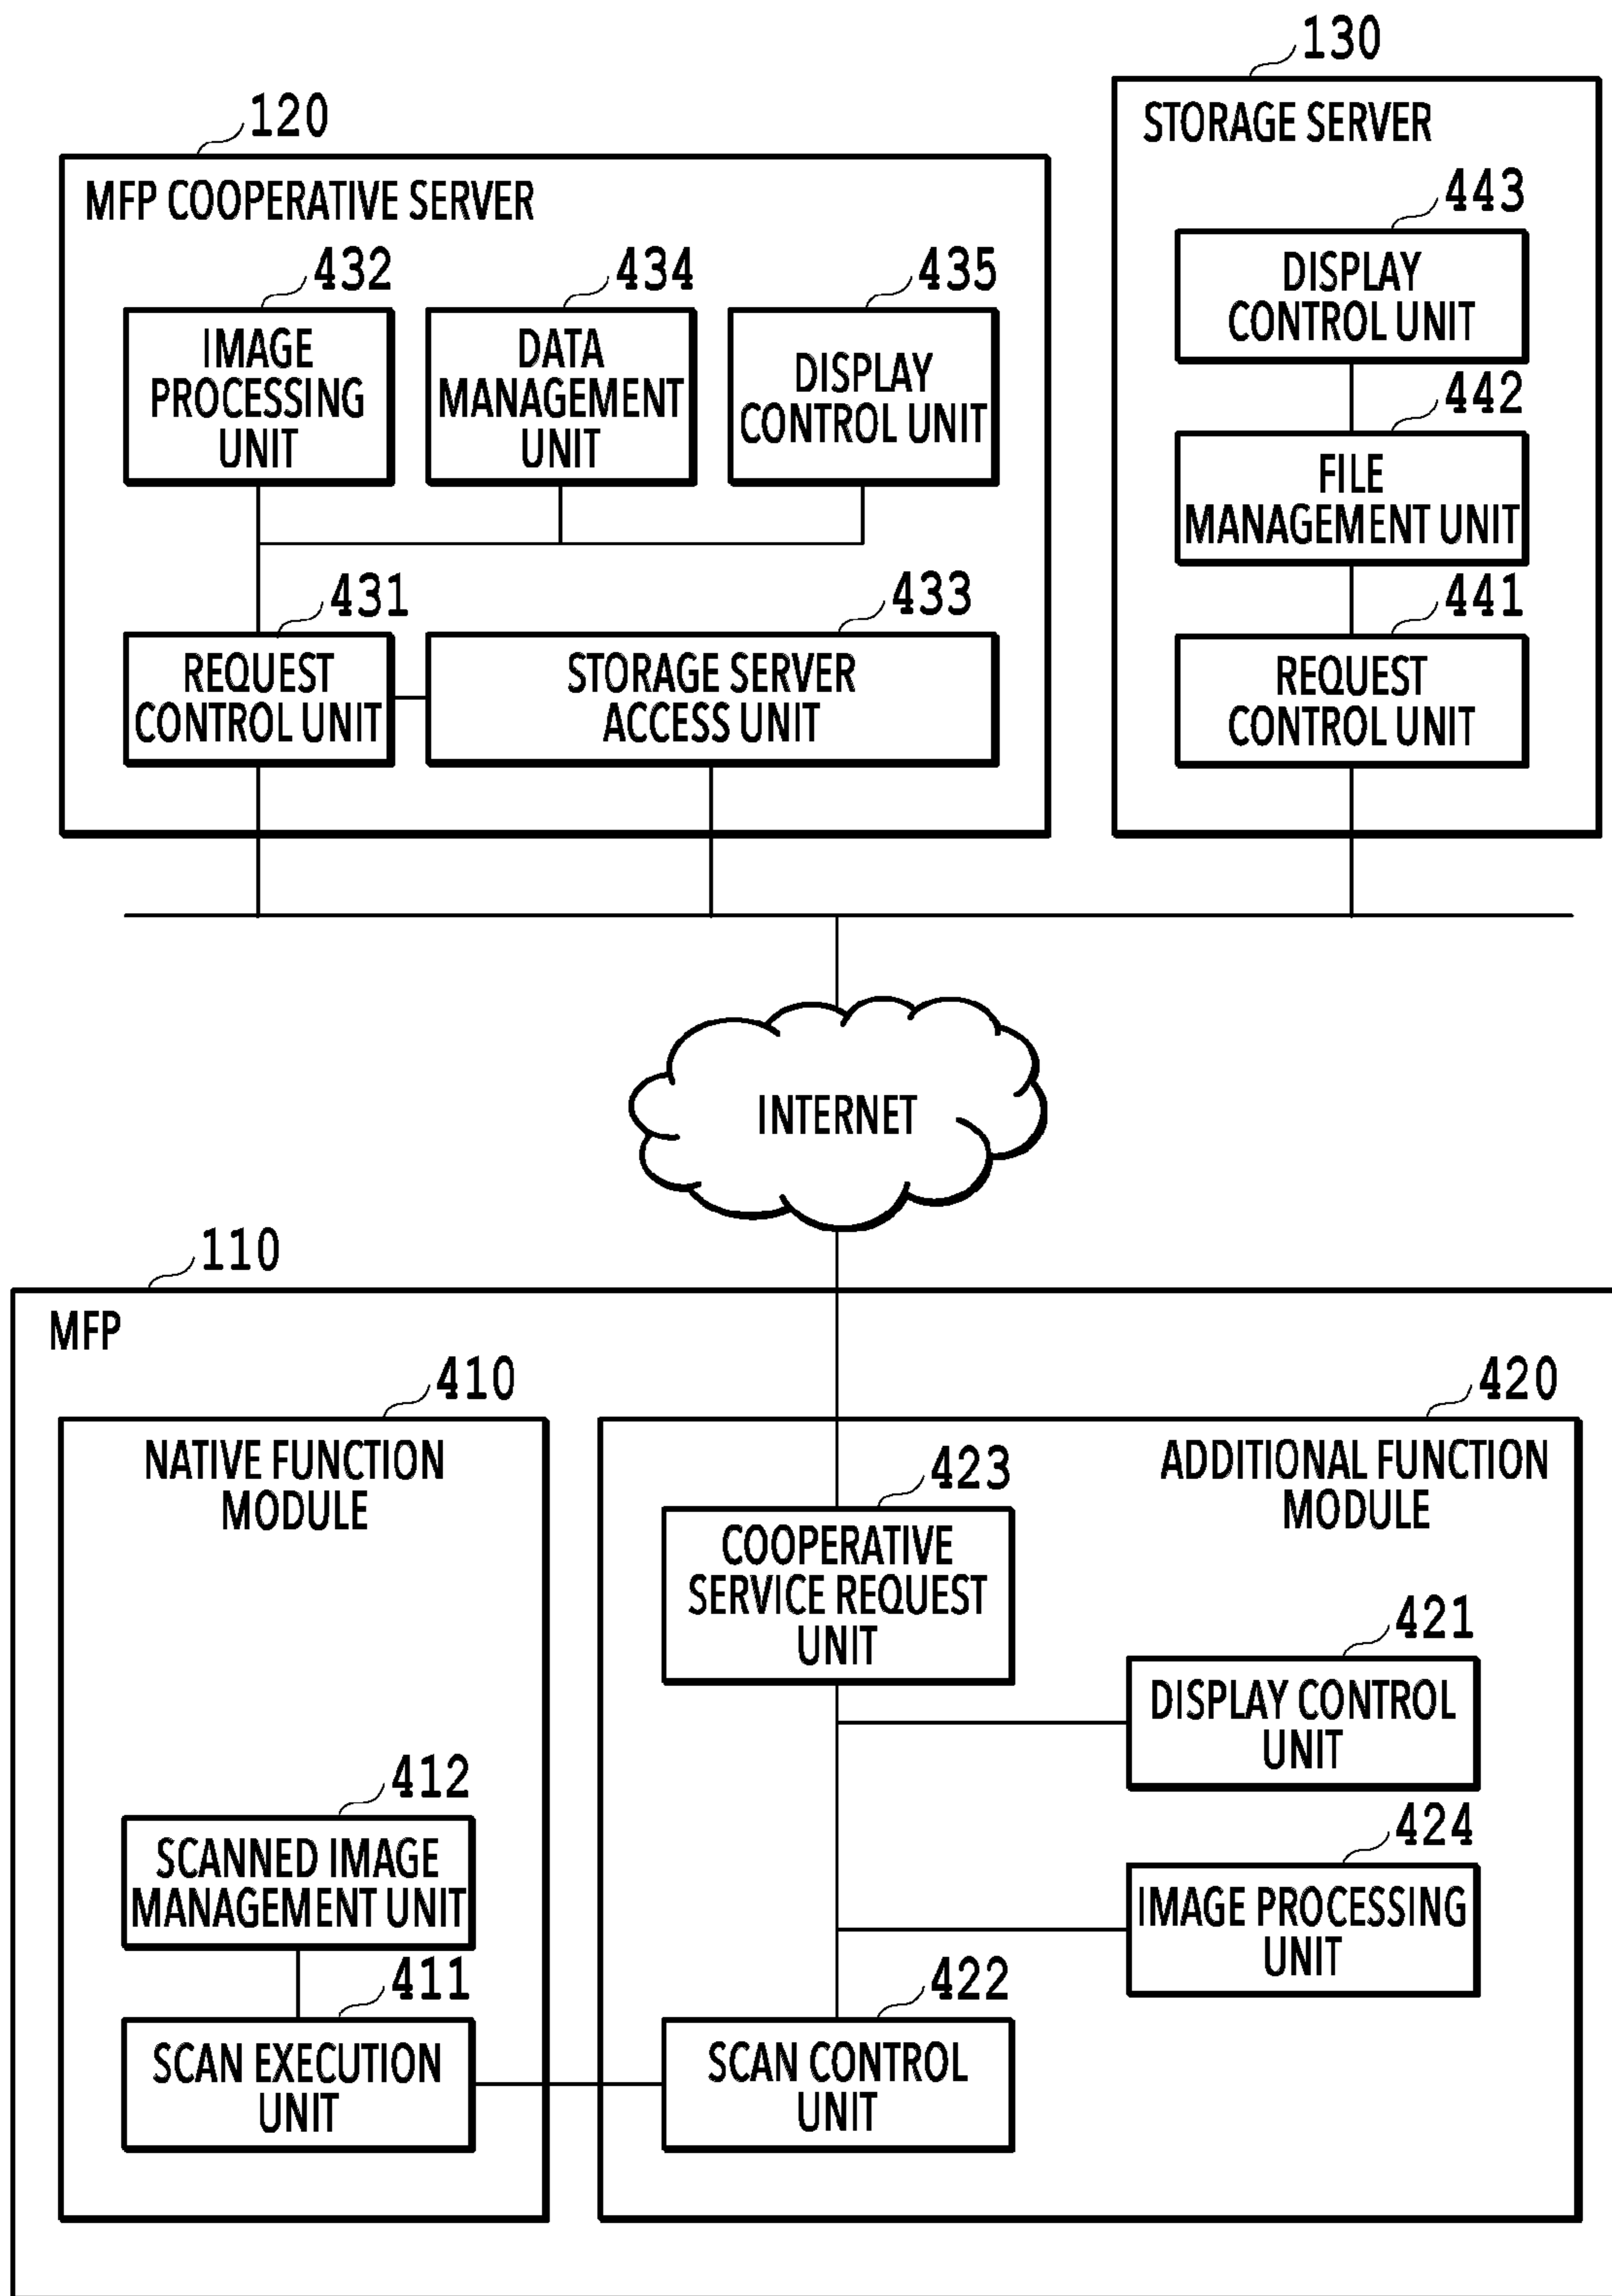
130
STORAGE SERVER
443
DISPLAY CONTROL UNIT
442
FILE MANAGEMENT UNIT
441
REQUEST CONTROL UNIT

120
MFP COOPERATIVE SERVER
432
IMAGE PROCESSING UNIT
434
DATA MANAGEMENT UNIT
435
DISPLAY CONTROL UNIT
431
REQUEST CONTROL UNIT
433
STORAGE SERVER ACCESS UNIT

INTERNET

110
MFP
410
NATIVE FUNCTION MODULE
412
SCANNED IMAGE MANAGEMENT UNIT
411
SCAN EXECUTION UNIT
420
ADDITIONAL FUNCTION MODULE
423
COOPERATIVE SERVICE REQUEST UNIT
421
DISPLAY CONTROL UNIT
424
IMAGE PROCESSING UNIT
422
SCAN CONTROL UNIT